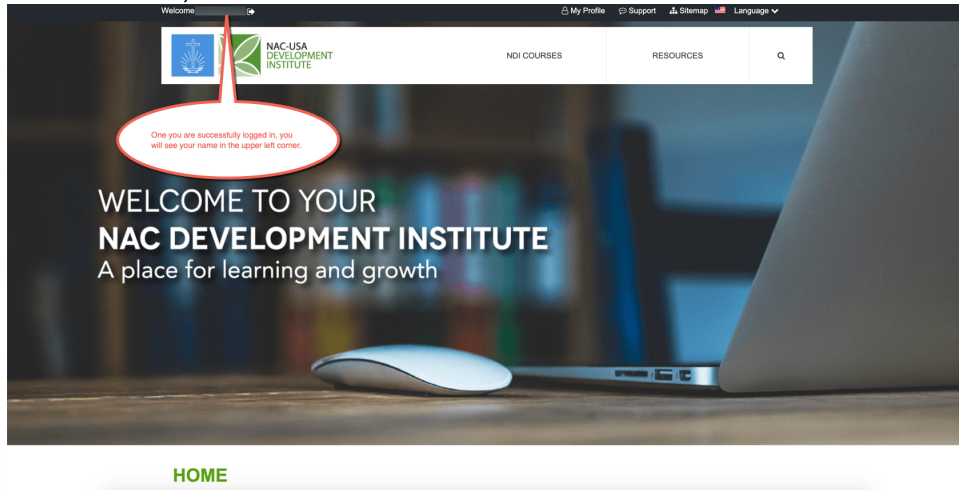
Welcome

My Profile Support Sitemap Language

NAC-USA DEVELOPMENT INSTITUTE

NDI COURSES

RESOURCES

One you are successfully logged in, you will see your name in the upper left corner.

WELCOME TO YOUR
NAC DEVELOPMENT INSTITUTE
A place for learning and growth

HOME